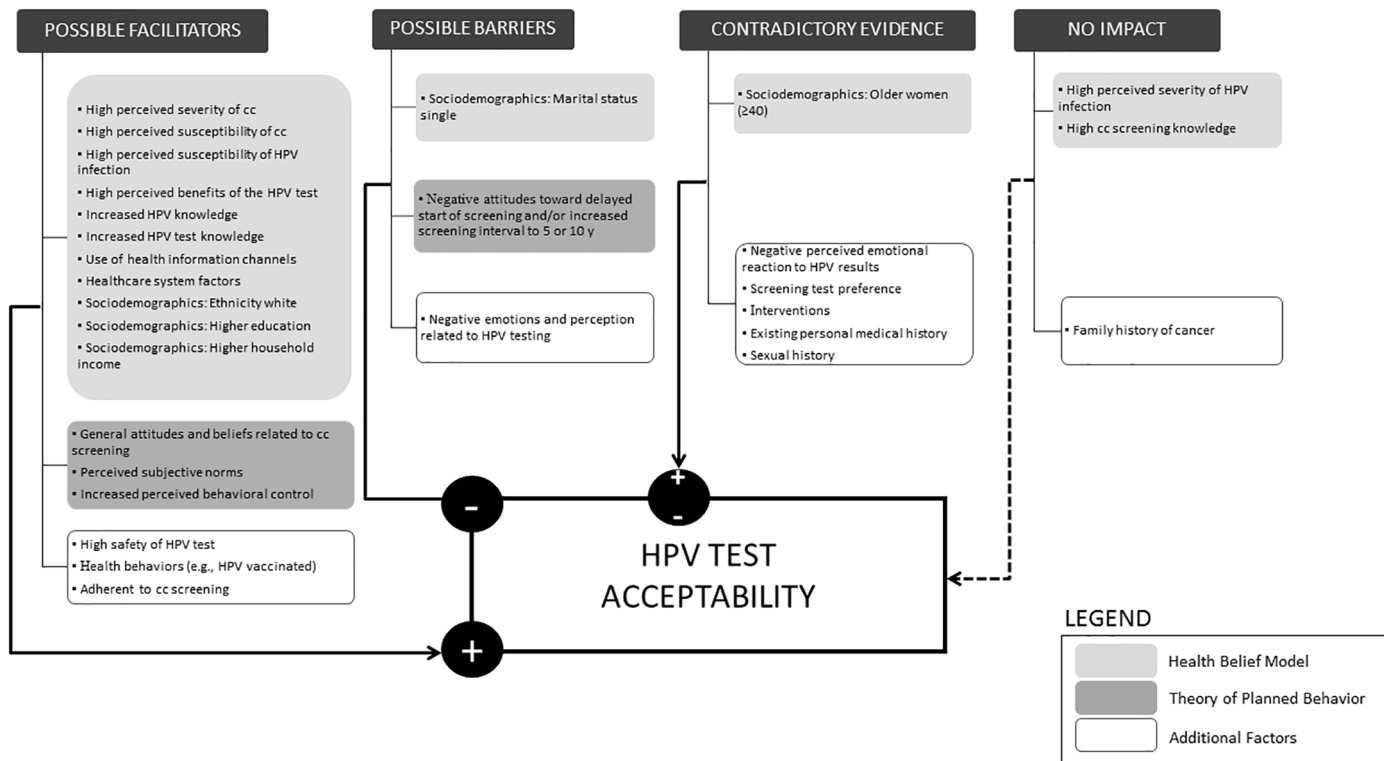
POSSIBLE FACILITATORS

▪ High perceived severity of cc
▪ High perceived susceptibility of cc
▪ High perceived susceptibility of HPV infection
▪ High perceived benefits of the HPV test
▪ Increased HPV knowledge
▪ Increased HPV test knowledge
▪ Use of health information channels
▪ Healthcare system factors
▪ Sociodemographics: Ethnicity white
▪ Sociodemographics: Higher education
▪ Sociodemographics: Higher household income

▪ General attitudes and beliefs related to cc screening
▪ Perceived subjective norms
▪ Increased perceived behavioral control

▪ High safety of HPV test
▪ Health behaviors (e.g., HPV vaccinated)
▪ Adherent to cc screening

POSSIBLE BARRIERS

▪ Sociodemographics: Marital status single

▪ Negative attitudes toward delayed start of screening and/or increased screening interval to 5 or 10 y

▪ Negative emotions and perception related to HPV testing

CONTRADICTORY EVIDENCE

▪ Sociodemographics: Older women (≥40)

▪ Negative perceived emotional reaction to HPV results
▪ Screening test preference
▪ Interventions
▪ Existing personal medical history
▪ Sexual history

NO IMPACT

▪ High perceived severity of HPV infection
▪ High cc screening knowledge

▪ Family history of cancer

-
+
-
+

HPV TEST ACCEPTABILITY

LEGEND
Health Belief Model
Theory of Planned Behavior
Additional Factors